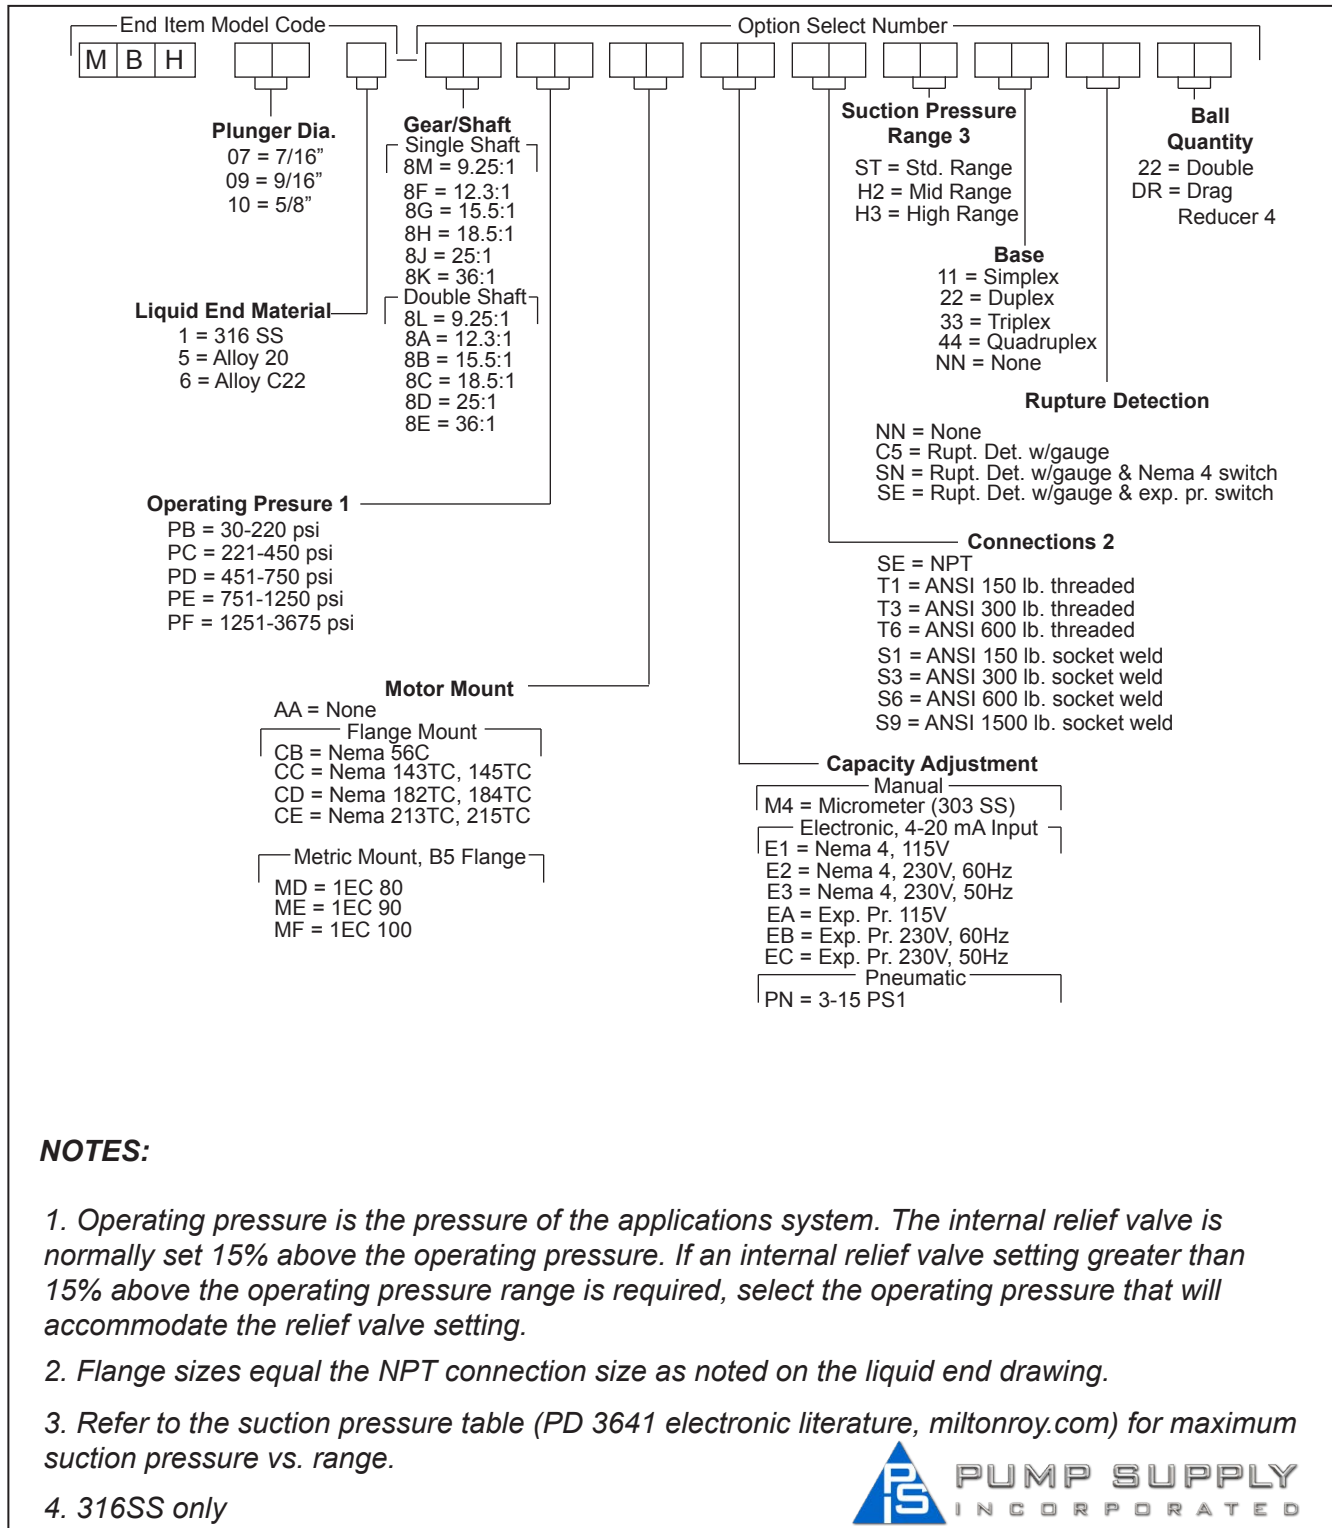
End Item Model Code

M B H

Option Select Number

Plunger Dia.
07 = 7/16"
09 = 9/16"
10 = 5/8"

Liquid End Material
1 = 316 SS
5 = Alloy 20
6 = Alloy C22

Gear/Shaft
Single Shaft
8M = 9.25:1
8F = 12.3:1
8G = 15.5:1
8H = 18.5:1
8J = 25:1
8K = 36:1
Double Shaft
8L = 9.25:1
8A = 12.3:1
8B = 15.5:1
8C = 18.5:1
8D = 25:1
8E = 36:1

Suction Pressure Range 3
ST = Std. Range
H2 = Mid Range
H3 = High Range

Ball Quantity
22 = Double
DR = Drag Reducer 4

Base
11 = Simplex
22 = Duplex
33 = Triplex
44 = Quadruplex
NN = None

Rupture Detection
NN = None
C5 = Rupt. Det. w/gauge
SN = Rupt. Det. w/gauge & Nema 4 switch
SE = Rupt. Det. w/gauge & exp. pr. switch

Operating Presure 1
PB = 30-220 psi
PC = 221-450 psi
PD = 451-750 psi
PE = 751-1250 psi
PF = 1251-3675 psi

Connections 2
SE = NPT
T1 = ANSI 150 lb. threaded
T3 = ANSI 300 lb. threaded
T6 = ANSI 600 lb. threaded
S1 = ANSI 150 lb. socket weld
S3 = ANSI 300 lb. socket weld
S6 = ANSI 600 lb. socket weld
S9 = ANSI 1500 lb. socket weld

Motor Mount
AA = None
Flange Mount
CB = Nema 56C
CC = Nema 143TC, 145TC
CD = Nema 182TC, 184TC
CE = Nema 213TC, 215TC
Metric Mount, B5 Flange
MD = 1EC 80
ME = 1EC 90
MF = 1EC 100

Capacity Adjustment
Manual
M4 = Micrometer (303 SS)
Electronic, 4-20 mA Input
E1 = Nema 4, 115V
E2 = Nema 4, 230V, 60Hz
E3 = Nema 4, 230V, 50Hz
EA = Exp. Pr. 115V
EB = Exp. Pr. 230V, 60Hz
EC = Exp. Pr. 230V, 50Hz
Pneumatic
PN = 3-15 PS1

NOTES:

1. Operating pressure is the pressure of the applications system. The internal relief valve is normally set 15% above the operating pressure. If an internal relief valve setting greater than 15% above the operating pressure range is required, select the operating pressure that will accommodate the relief valve setting.

2. Flange sizes equal the NPT connection size as noted on the liquid end drawing.

3. Refer to the suction pressure table (PD 3641 electronic literature, miltonroy.com) for maximum suction pressure vs. range.

4. 316SS only

PS PUMP SUPPLY INCORPORATED